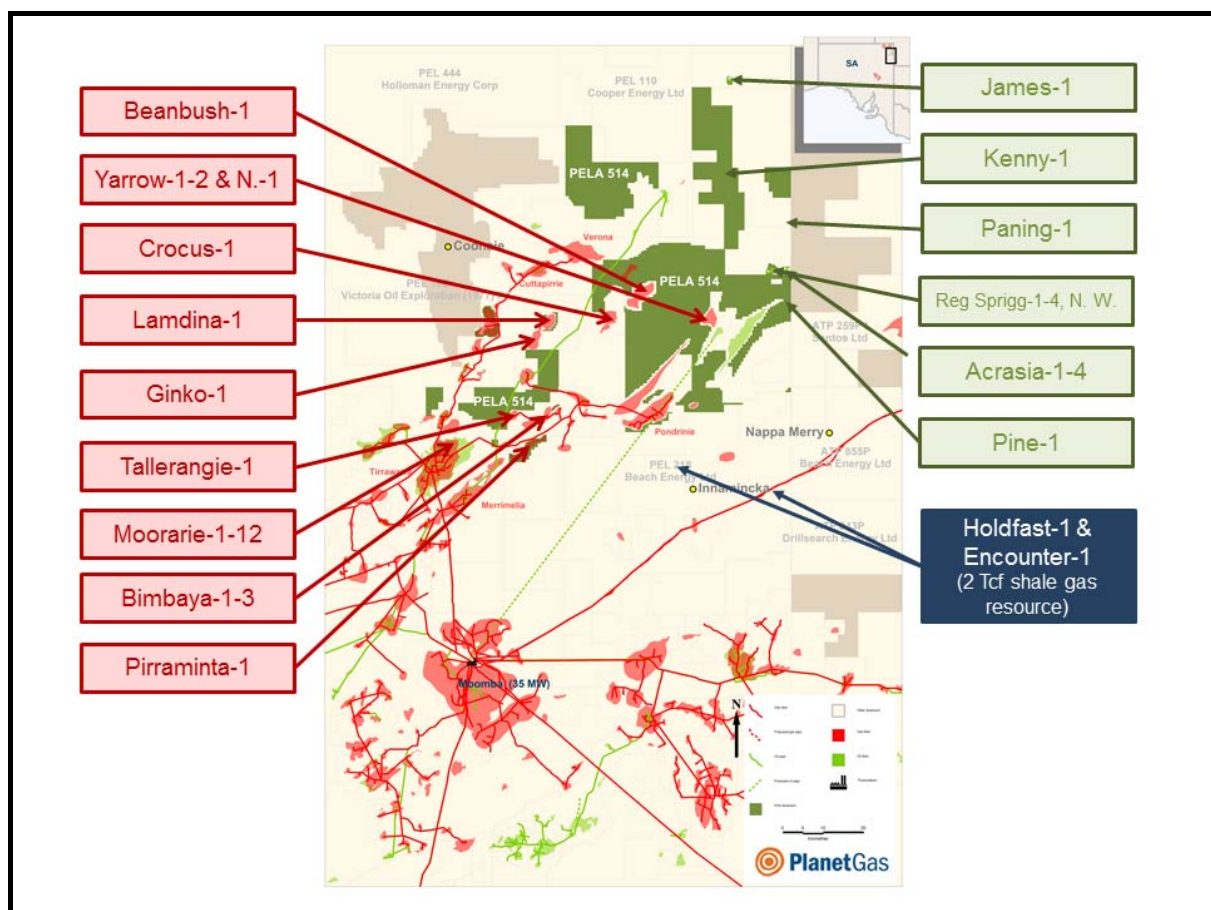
Beanbush-1

Yarrow-1-2 & N.-1

Crocus-1

Lamdina-1

Ginko-1

Tallerangie-1

Moorarie-1-12

Bimbaya-1-3

Pirraminta-1

James-1

Kenny-1

Paning-1

Reg Sprigg-1-4, N. W.

Acrasia-1-4

Pine-1

Holdfast-1 & Encounter-1
(2 Tcf shale gas resource)

PEL 444
Holloman Energy Corp

PEL 110
Cooper Energy Ltd

SA

PELA 514

Coonie

Verona

Cuttapirrie

PEL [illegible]
Victoria Oil Exploration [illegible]

PELA 514

ATP 259P
Santos Ltd

PELA 514

Pondrinie

Nappa Merry

ATP 855P
Beach Energy Ltd

Tirrawarra

PEL 218
Beach Energy Ltd

Innamincka

Merrimelia

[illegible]
Drillsearch Energy Ltd

Moomba (35 MW)

N

PlanetGas